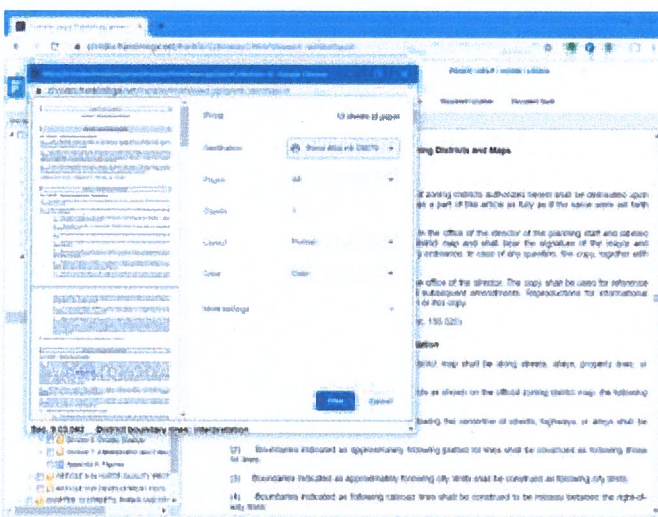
Print

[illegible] sheets of paper

Destination

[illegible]

Pages

All

Copies

1

Layout

Portrait

Color

Color

More settings

Print

Cancel

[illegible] Districts and Maps

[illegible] zoning districts authorized herein shall be designated upon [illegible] a part of this article as fully as if the same were set forth

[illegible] in the office of the director of the planning staff and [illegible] district map and shall bear the signature of the mayor and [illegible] ordinance. In case of any question, the copy, together with

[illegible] office of the director. The copy shall be used for reference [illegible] subsequent amendments. Reproductions for informational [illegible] of this copy.

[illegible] 135.02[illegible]

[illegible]

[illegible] may shall be along streets, alleys, property lines, or

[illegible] as shown on the official zoning district map, the following

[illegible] the centerline of streets, highways, or alleys shall be

Sec. 9.03.063 District boundary lines; interpretation

(2) Boundaries indicated as approximately following platted lot lines shall be construed as following those lot lines.

(3) Boundaries indicated as approximately following city limits shall be construed as following city limits.

(4) Boundaries indicated as following railroad lines shall be construed to be midway between the right-of-way lines.